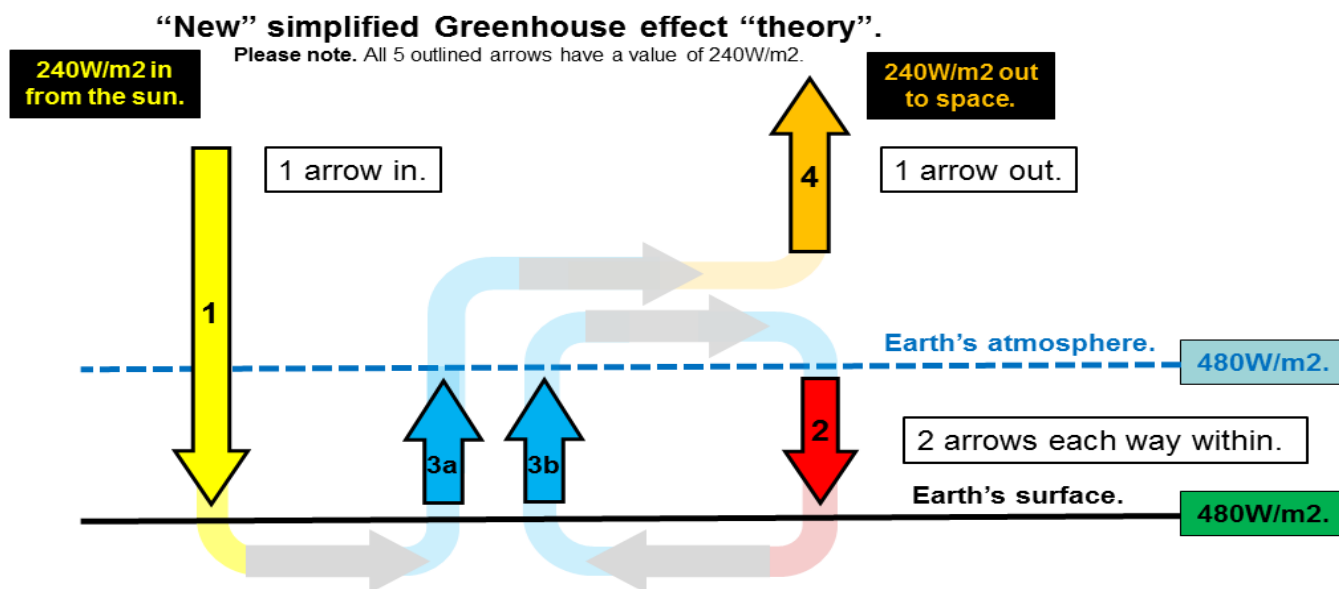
"New" simplified Greenhouse effect "theory".

Please note. All 5 outlined arrows have a value of 240W/m2.

240W/m2 in from the sun.

1 arrow in.

240W/m2 out to space.

4

1 arrow out.

1

Earth's atmosphere.

480W/m2.

3a

3b

2

2 arrows each way within.

Earth's surface.

480W/m2.